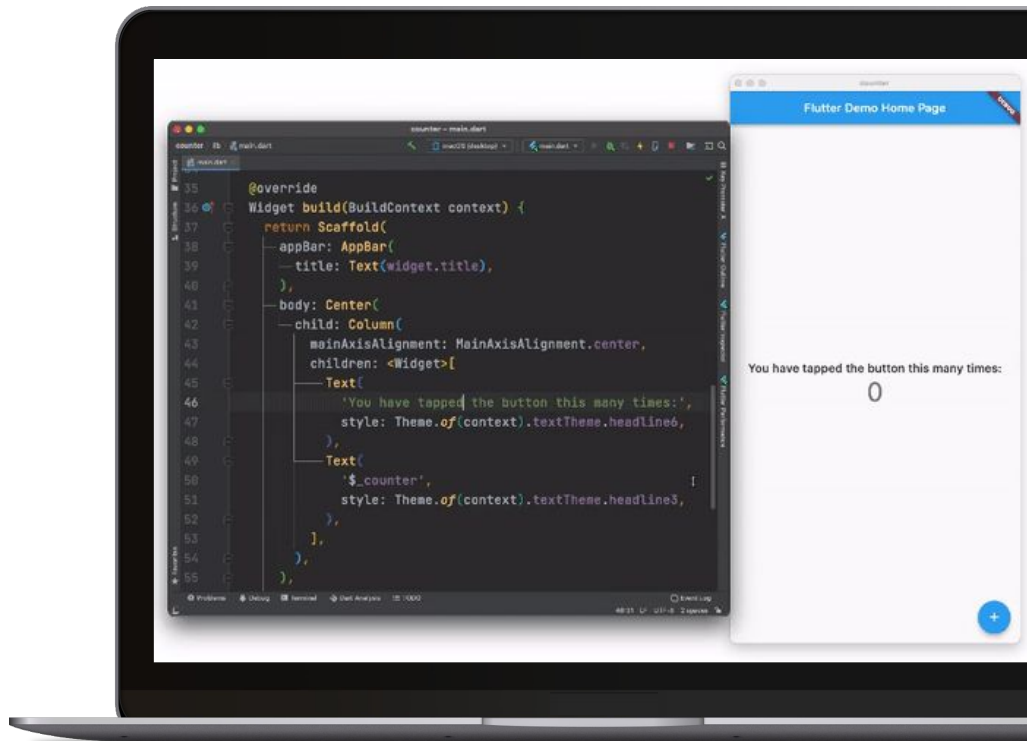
counter – main.dart

counter | lib | main.dart

macOS (desktop) | main.dart

main.dart

35 @override
36 Widget build(BuildContext context) {
37 return Scaffold(
38 appBar: AppBar(
39 title: Text(widget.title),
40 ),
41 body: Center(
42 child: Column(
43 mainAxisAlignment: MainAxisAlignment.center,
44 children: <Widget>[
45 Text(
46 'You have tapped the button this many times:',
47 style: Theme.of(context).textTheme.headline6,
48 ),
49 Text(
50 '$_counter',
51 style: Theme.of(context).textTheme.headline3,
52 ),
53 ],
54 ),
55 ),

Problems | Debug | Terminal | Dart Analysis | TODO | Event Log

counter

Flutter Demo Home Page

DEBUG

You have tapped the button this many times:

0

+